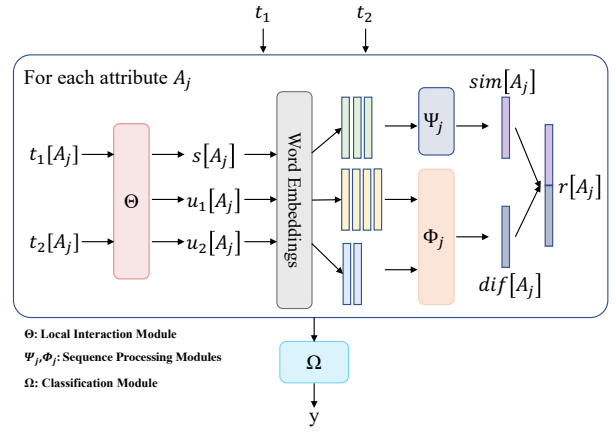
$t_1$ $t_2$

For each attribute $A_j$

$t_1[A_j]$

$t_2[A_j]$

$\Theta$

$s[A_j]$

$u_1[A_j]$

$u_2[A_j]$

Word Embeddings

$\Psi_j$

$\Phi_j$

$sim[A_j]$

$dif[A_j]$

$r[A_j]$

$\Omega$

y

**Θ: Local Interaction Module**

**$\Psi_j$,$\Phi_j$: Sequence Processing Modules**

**Ω: Classification Module**